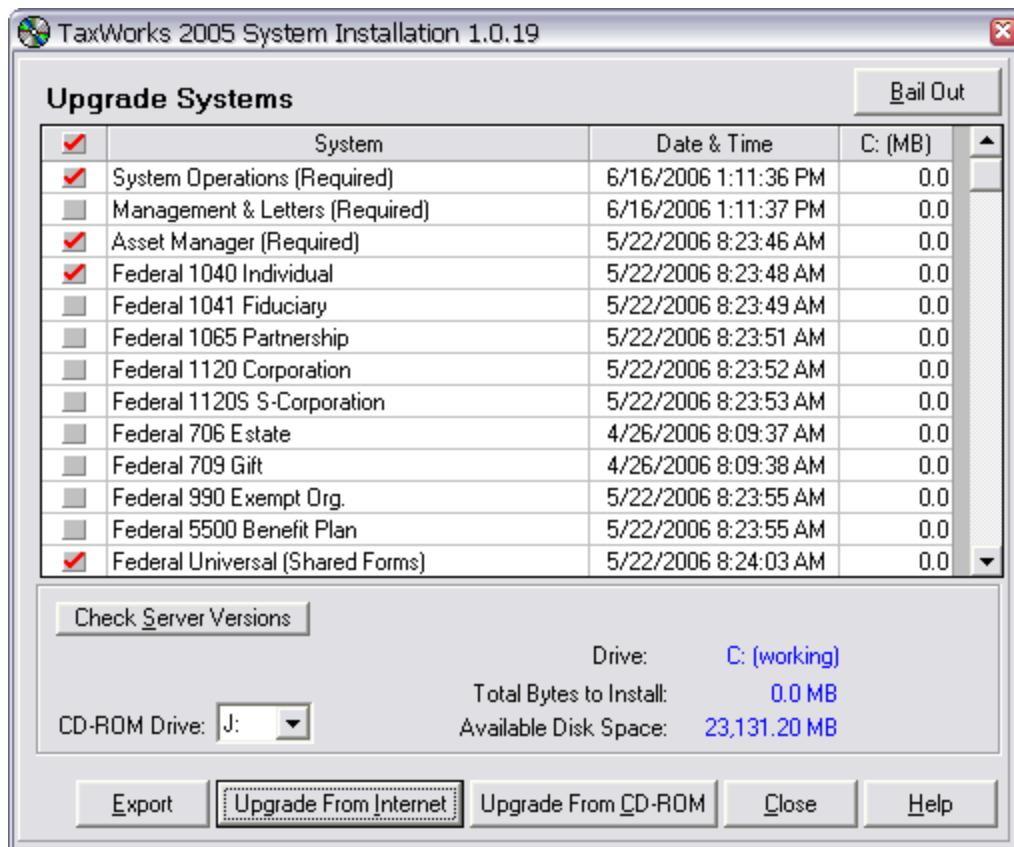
TaxWorks 2005 System Installation 1.0.19

Upgrade Systems

Bail Out

| | System | Date & Time | C: (MB) |
|---|---|---|---|
| ✔ | System Operations (Required) | 6/16/2006 1:11:36 PM | 0.0 |
| | Management & Letters (Required) | 6/16/2006 1:11:37 PM | 0.0 |
| ✔ | Asset Manager (Required) | 5/22/2006 8:23:46 AM | 0.0 |
| ✔ | Federal 1040 Individual | 5/22/2006 8:23:48 AM | 0.0 |
| | Federal 1041 Fiduciary | 5/22/2006 8:23:49 AM | 0.0 |
| | Federal 1065 Partnership | 5/22/2006 8:23:51 AM | 0.0 |
| | Federal 1120 Corporation | 5/22/2006 8:23:52 AM | 0.0 |
| | Federal 1120S S-Corporation | 5/22/2006 8:23:53 AM | 0.0 |
| | Federal 706 Estate | 4/26/2006 8:09:37 AM | 0.0 |
| | Federal 709 Gift | 4/26/2006 8:09:38 AM | 0.0 |
| | Federal 990 Exempt Org. | 5/22/2006 8:23:55 AM | 0.0 |
| | Federal 5500 Benefit Plan | 5/22/2006 8:23:55 AM | 0.0 |
| ✔ | Federal Universal (Shared Forms) | 5/22/2006 8:24:03 AM | 0.0 |

Check Server Versions

Drive: C: (working)
Total Bytes to Install: 0.0 MB
CD-ROM Drive: J:
Available Disk Space: 23,131.20 MB

Export | Upgrade From Internet | Upgrade From CD-ROM | Close | Help